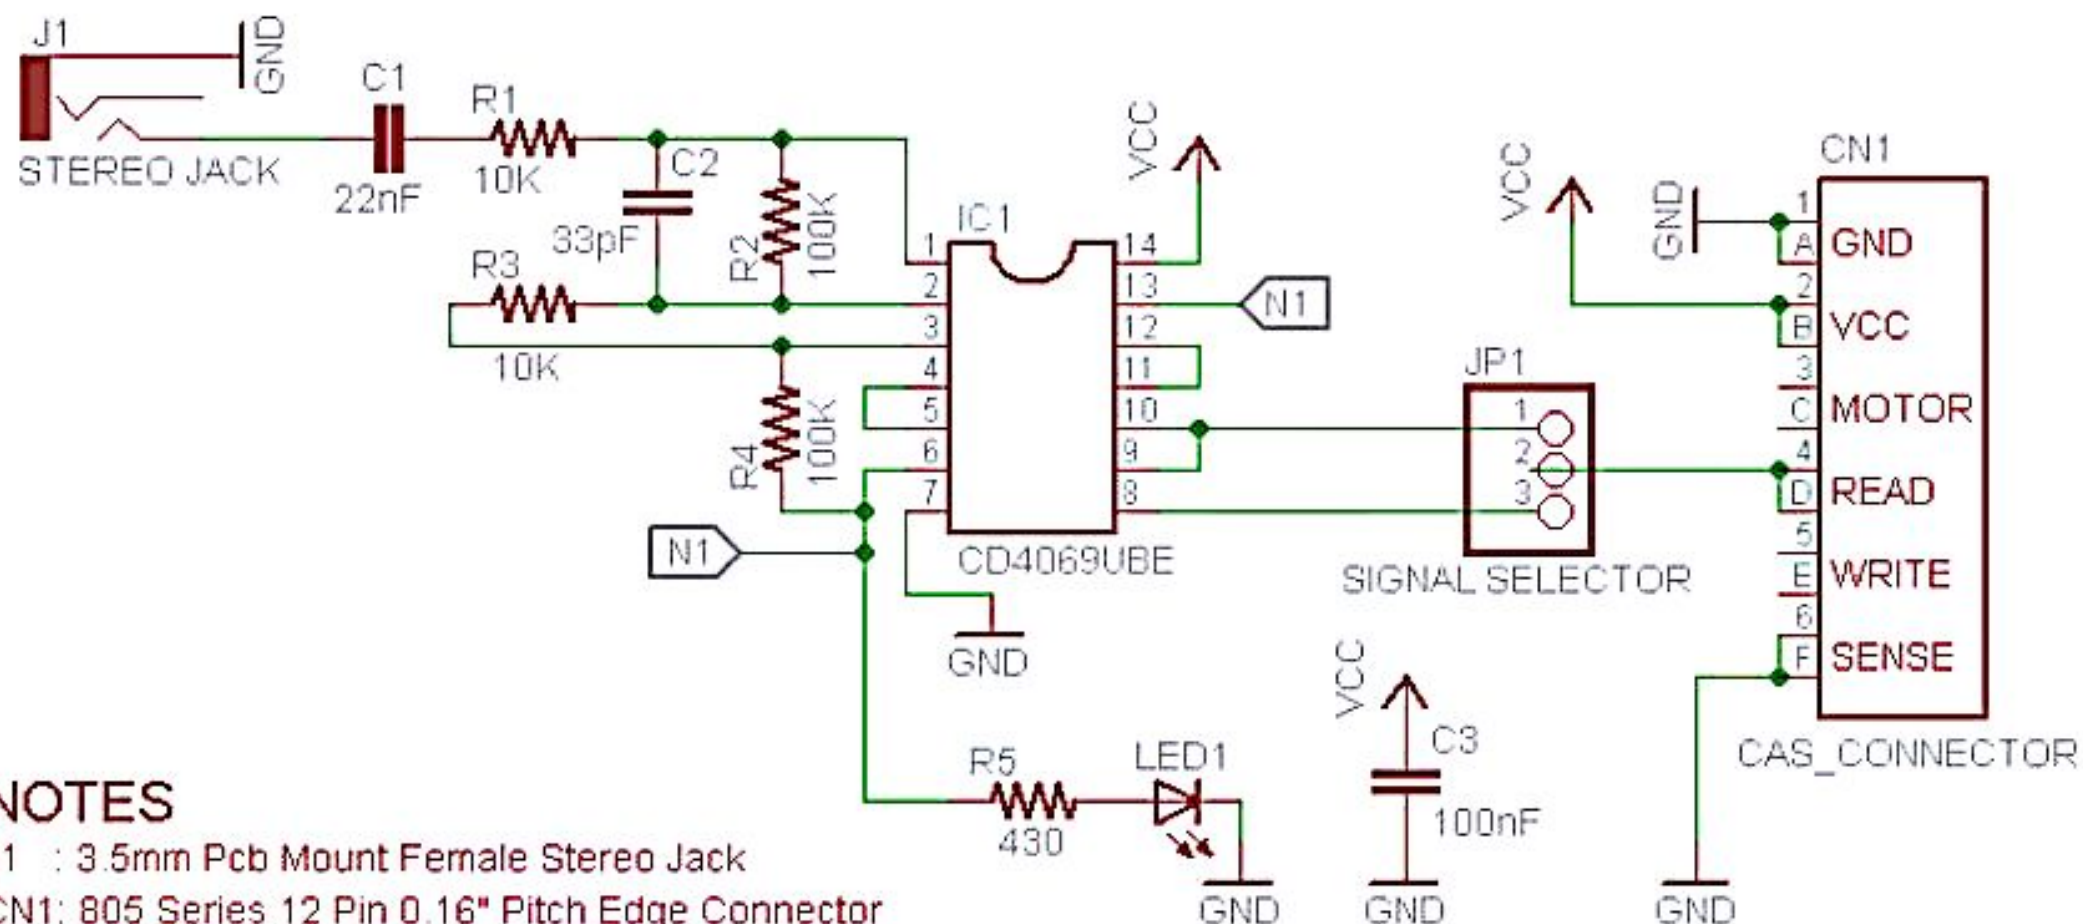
J1
GND
STEREO JACK
C1
22nF
R1
10K
C2
33pF
R2
100K
R3
10K
R4
100K
VCC
IC1
1
2
3
4
5
6
7
14
13
12
11
10
9
8
CD4069UBE
N1
N1
GND
VCC
GND
CN1
1 A GND
2 B VCC
3 C MOTOR
4 D READ
5 E WRITE
6 F SENSE
CAS_CONNECTOR
JP1
1
2
3
SIGNAL SELECTOR
VCC
C3
100nF
GND
R5
430
LED1
GND
GND

NOTES
1 : 3.5mm Pcb Mount Female Stereo Jack
CN1: 805 Series 12 Pin 0.16" Pitch Edge Connector